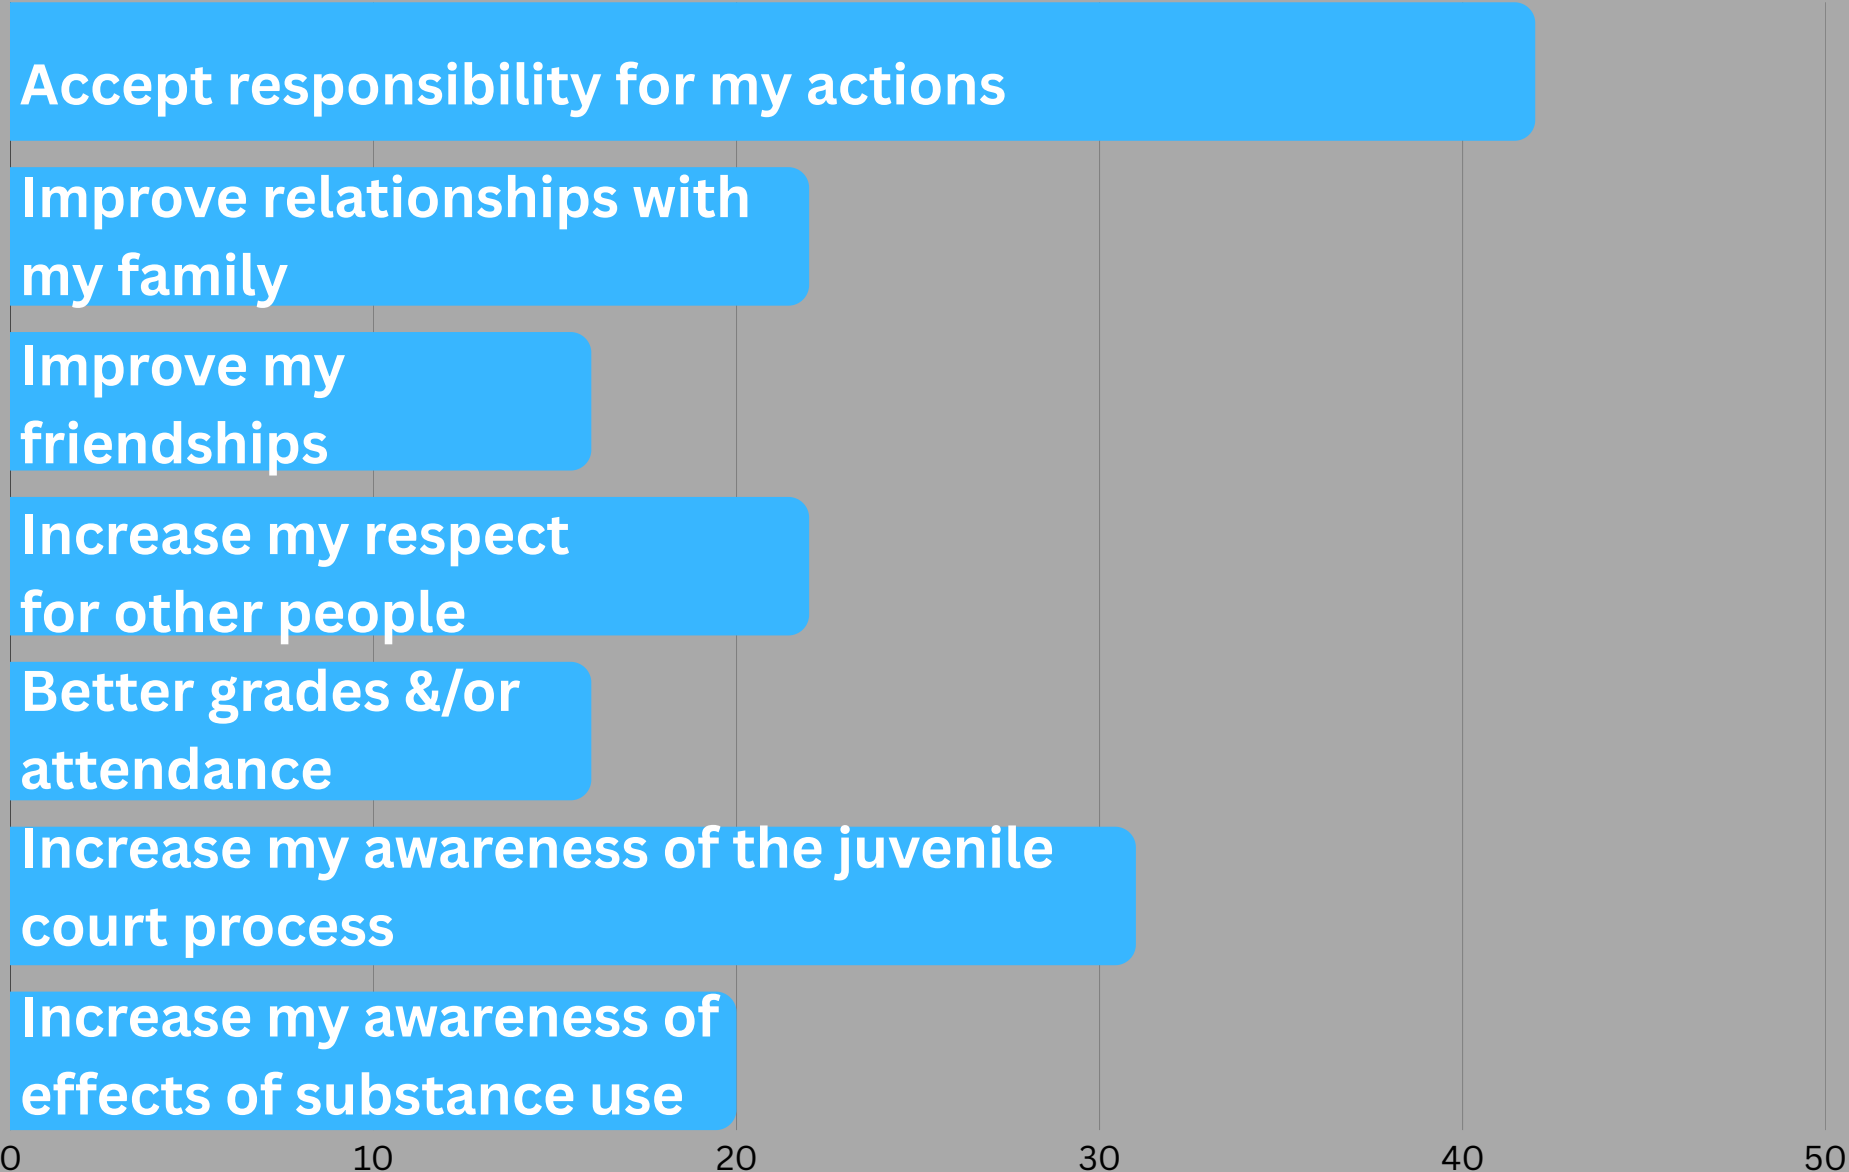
Accept responsibility for my actions

Improve relationships with my family

Improve my friendships

Increase my respect for other people

Better grades &/or attendance

Increase my awareness of the juvenile court process

Increase my awareness of effects of substance use

0 10 20 30 40 50